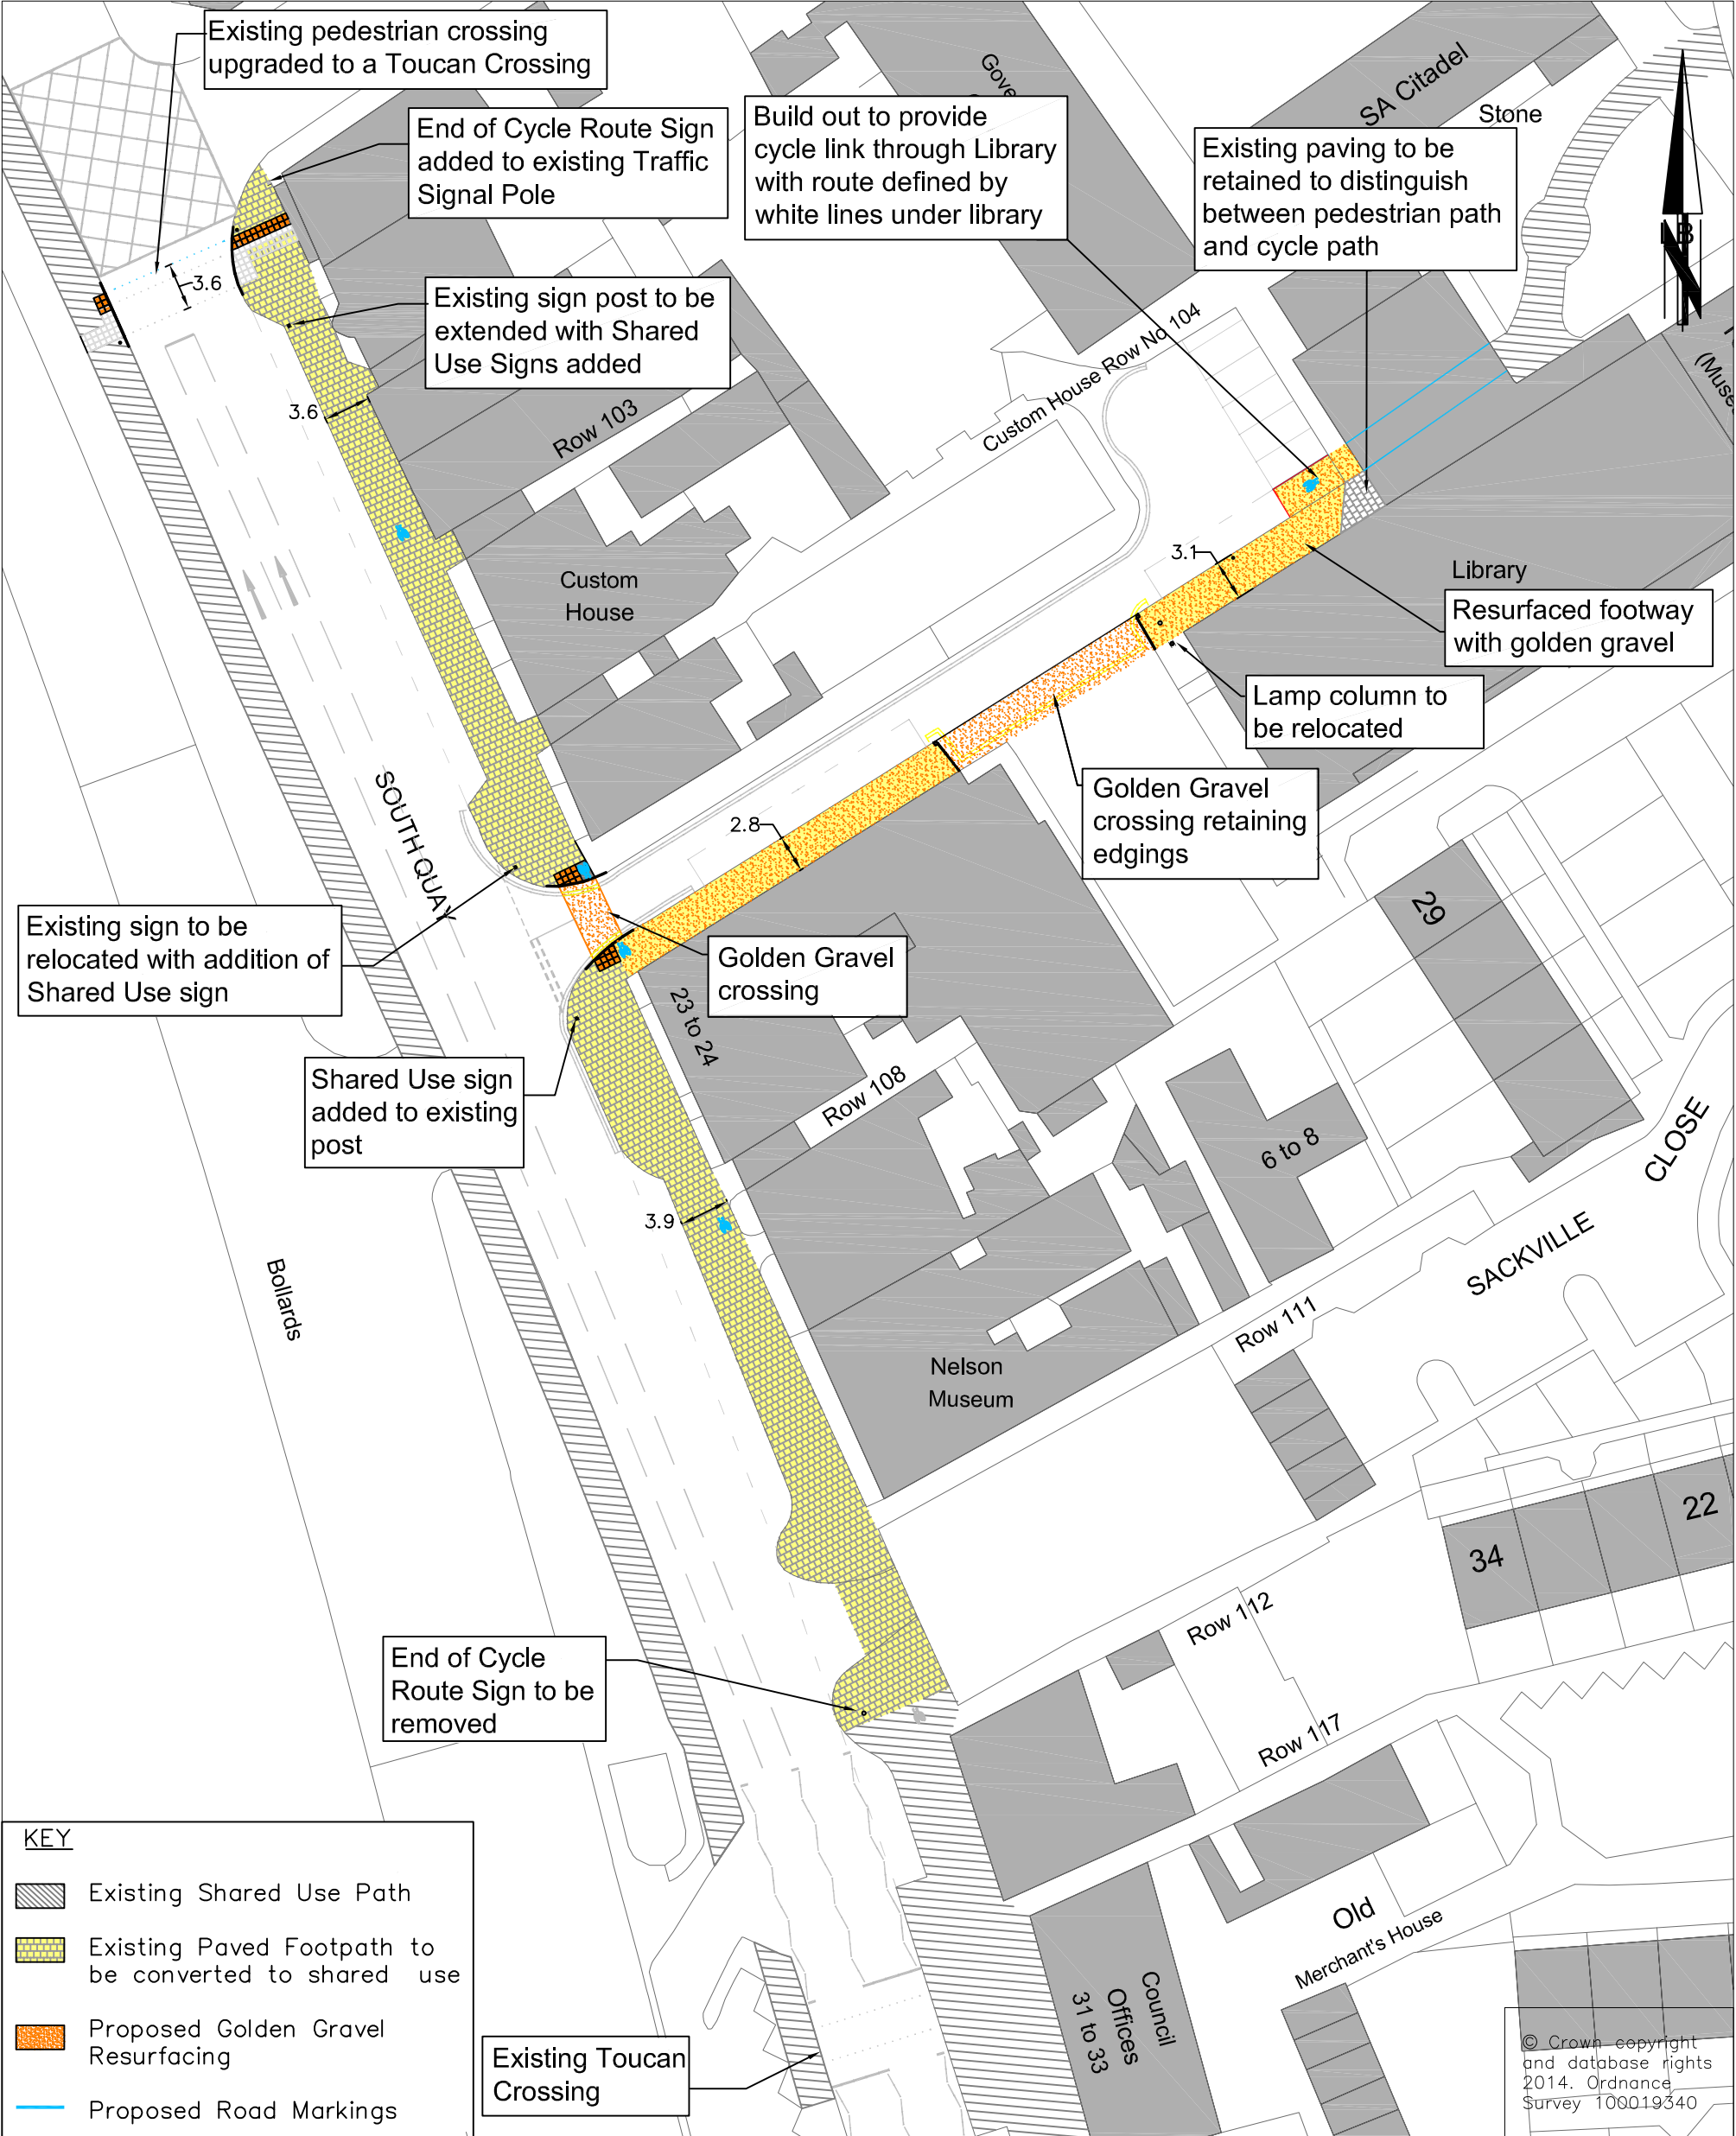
Existing pedestrian crossing upgraded to a Toucan Crossing

End of Cycle Route Sign added to existing Traffic Signal Pole

Build out to provide cycle link through Library with route defined by white lines under library

Gove

SA Citadel

Stone

Existing paving to be retained to distinguish between pedestrian path and cycle path

N

(Muse

3.6

Existing sign post to be extended with Shared Use Signs added

3.6

Row 103

Custom House Row No 104

Custom House

3.1

Library

Resurfaced footway with golden gravel

Lamp column to be relocated

Golden Gravel crossing retaining edgings

2.8

SOUTH QUAY

29

Existing sign to be relocated with addition of Shared Use sign

Golden Gravel crossing

23 to 24

Row 108

6 to 8

CLOSE

Shared Use sign added to existing post

SACKVILLE

3.9

Bollards

Row 111

Nelson Museum

22

34

Row 112

End of Cycle Route Sign to be removed

Row 117

Old Merchant's House

KEY

Existing Shared Use Path

Existing Paved Footpath to be converted to shared use

Proposed Golden Gravel Resurfacing

Proposed Road Markings

Existing Toucan Crossing

Council Offices 31 to 33

© Crown copyright and database rights 2014. Ordnance Survey 100019340